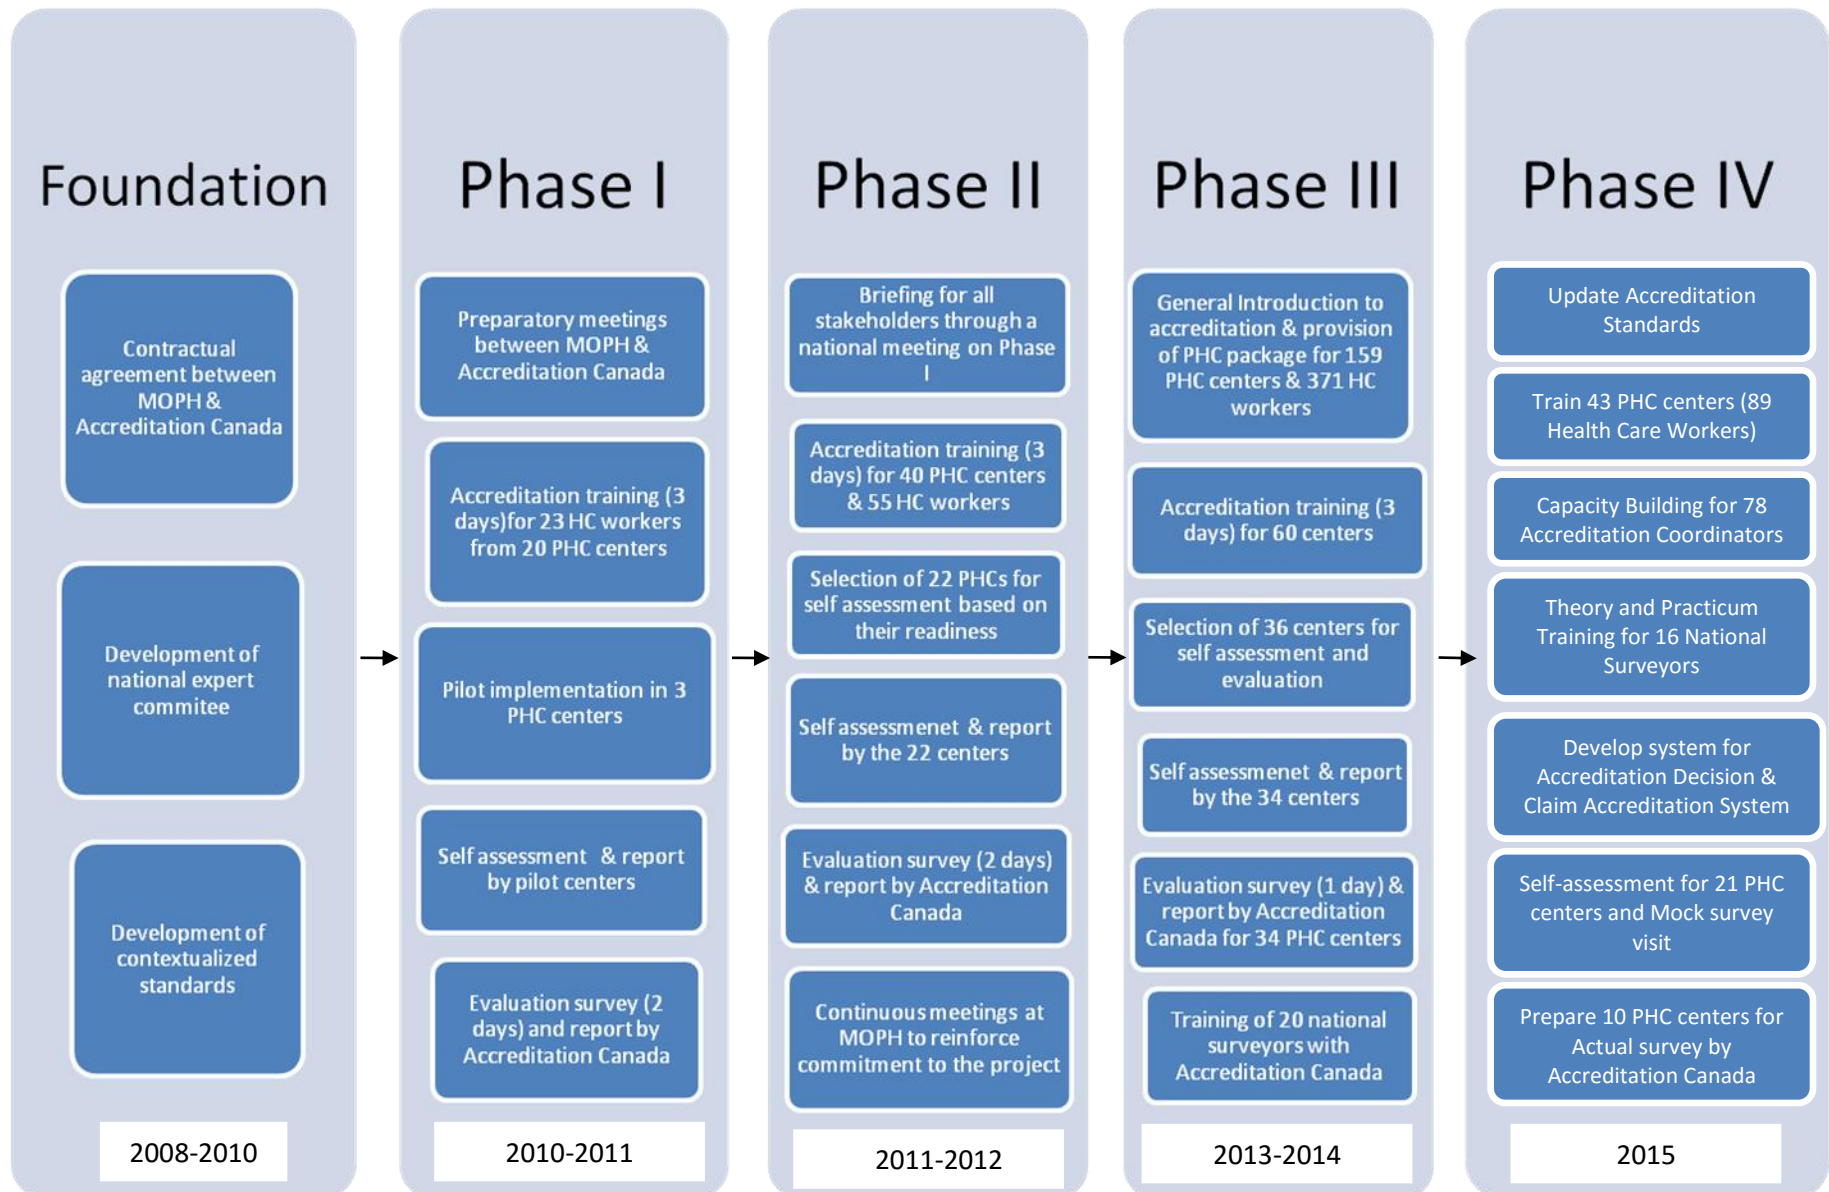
Foundation

Contractual agreement between MOPH & Accreditation Canada

Development of national expert commitee

Development of contextualized standards

2008-2010

Phase I

Preparatory meetings between MOPH & Accreditation Canada

Accreditation training (3 days)for 23 HC workers from 20 PHC centers

Pilot implementation in 3 PHC centers

Self assessment & report by pilot centers

Evaluation survey (2 days) and report by Accreditation Canada

2010-2011

Phase II

Briefing for all stakeholders through a national meeting on Phase I

Accreditation training (3 days) for 40 PHC centers & 55 HC workers

Selection of 22 PHCs for self assessment based on their readiness

Self assessmenet & report by the 22 centers

Evaluation survey (2 days) & report by Accreditation Canada

Continuous meetings at MOPH to reinforce commitment to the project

2011-2012

Phase III

General Introduction to accreditation & provision of PHC package for 159 PHC centers & 371 HC workers

Accreditation training (3 days) for 60 centers

Selection of 36 centers for self assessment and evaluation

Self assessmenet & report by the 34 centers

Evaluation survey (1 day) & report by Accreditation Canada for 34 PHC centers

Training of 20 national surveyors with Accreditation Canada

2013-2014

Phase IV

Update Accreditation Standards

Train 43 PHC centers (89 Health Care Workers)

Capacity Building for 78 Accreditation Coordinators

Theory and Practicum Training for 16 National Surveyors

Develop system for Accreditation Decision & Claim Accreditation System

Self-assessment for 21 PHC centers and Mock survey visit

Prepare 10 PHC centers for Actual survey by Accreditation Canada

2015